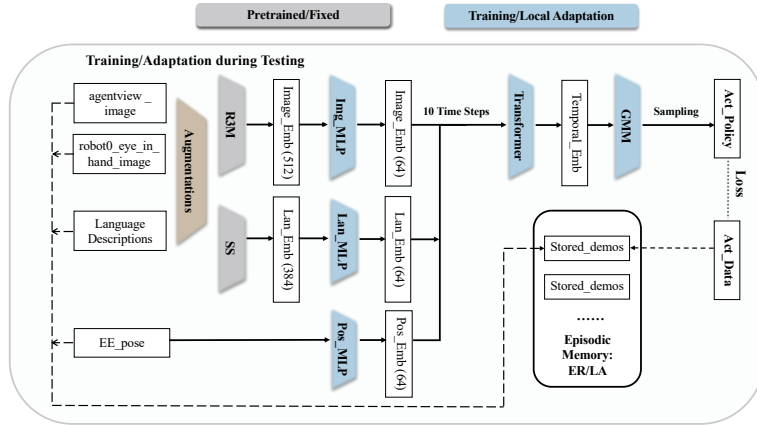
Pretrained/Fixed

Training/Local Adaptation

Training/Adaptation during Testing

agentview_image

robot0_eye_in_hand_image

Language Descriptions

EE_pose

Augmentations

R3M

SS

Image_Emb (512)

Lan_Emb (384)

Img_MLP

Lan_MLP

Pos_MLP

Image_Emb (64)

Lan_Emb (64)

Pos_Emb (64)

10 Time Steps

Transformer

Temporal_Emb

GMM

Sampling

Act_Policy

Loss

Act_Data

Stored_demos

Stored_demos

......

Episodic Memory: ER/LA